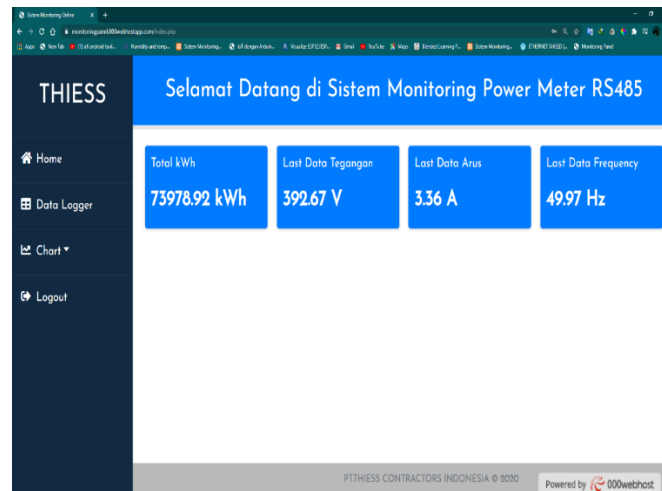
Sistem Monitoring Online × +

monitoringpanel000webhostapp.com/index.php

Apps New Tab (1) all android tool... Humidity and temp... Sistem Monitoring... IoT dengan Arduin... Waveshare ESP32/ESP... Gmail YouTube Maps Blended Learning F... Sistem Monitoring... ETHERNET SHIELD J... Monitoring Panel

THIESS

Selamat Datang di Sistem Monitoring Power Meter RS485

Home

Data Logger

Chart

Logout

Total kWh
73978.92 kWh

Last Data Tegangan
392.67 V

Last Data Arus
3.36 A

Last Data Frequency
49.97 Hz

PT.THIESS CONTRACTORS INDONESIA © 2020

Powered by 000webhost